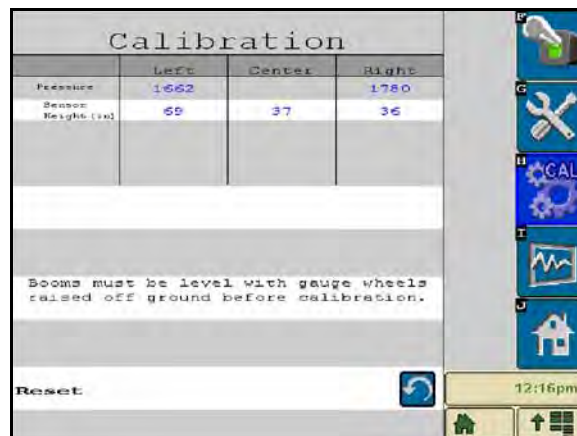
Calibration

| | Left | Center | Right |
|---|---|---|---|
| Pressure | 1662 | | 1780 |
| Sensor Height (in) | 69 | 37 | 36 |

Booms must be level with gauge wheels raised off ground before calibration.

Reset

F
G
H CAL
I
J

12:16pm